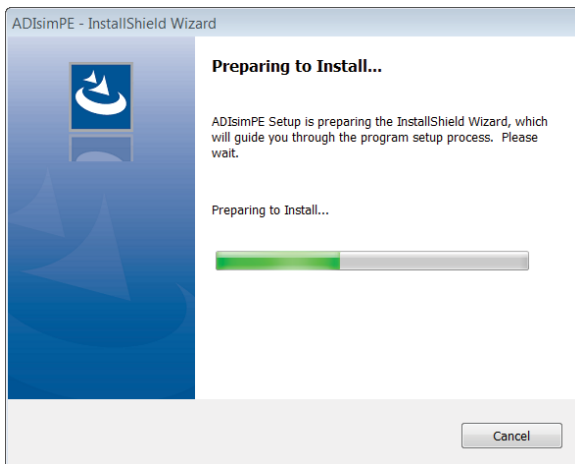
ADIsimPE - InstallShield Wizard

Preparing to Install...

ADIsimPE Setup is preparing the InstallShield Wizard, which will guide you through the program setup process. Please wait.

Preparing to Install...

Cancel